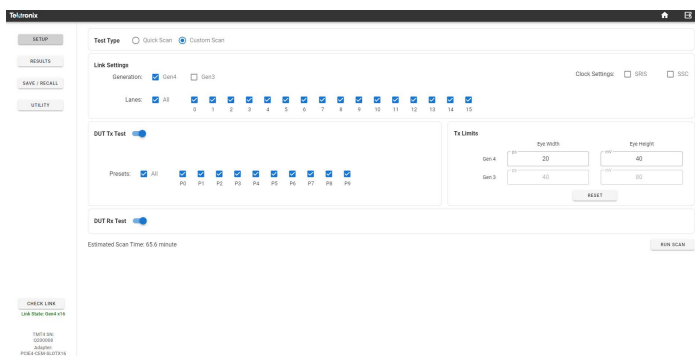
Tektronix

SETUP

RESULTS

SAVE / RECALL

UTILITY

Test Type Quick Scan Custom Scan

Link Settings

Generation: Gen4 Gen3

Clock Settings: SRIS SSC

Lanes: All 0 1 2 3 4 5 6 7 8 9 10 11 12 13 14 15

DUT Tx Test

Presets: All P0 P1 P2 P3 P4 P5 P6 P7 P8 P9

Tx Limits

Eye Width Eye Height

Gen 4 20 40

Gen 3 40 80

RESET

DUT Rx Test

Estimated Scan Time: 65.6 minute

RUN SCAN

CHECK LINK

Link State: Gen4 x16

TMT4 SN: Q200068

Adapter: PCIE4-CEM-SLOTX16